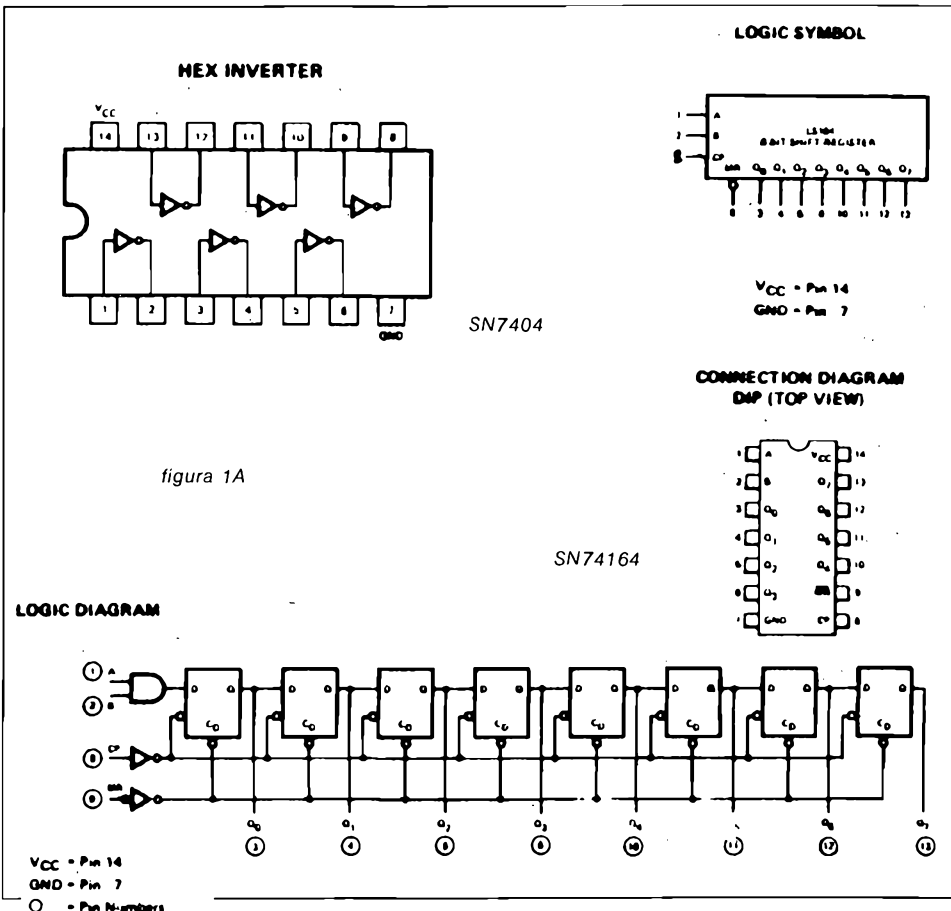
HEX INVERTER

$V_{CC}$

14 13 12 11 10 9 8

1 2 3 4 5 6 7

GND

SN7404

LOGIC SYMBOL

1 A
2 B
8 CP

LS164
8 BIT SHIFT REGISTER

MR $Q_0$ $Q_1$ $Q_2$ $Q_3$ $Q_4$ $Q_5$ $Q_6$ $Q_7$

9 3 4 5 6 10 11 12 13

$V_{CC}$ = Pin 14
GND = Pin 7

CONNECTION DIAGRAM
DIP (TOP VIEW)

| | | | |
|---|---|---|---|
| 1 | A | $V_{CC}$ | 14 |
| 2 | B | $Q_7$ | 13 |
| 3 | $Q_0$ | $Q_6$ | 12 |
| 4 | $Q_1$ | $Q_5$ | 11 |
| 5 | $Q_2$ | $Q_4$ | 10 |
| 6 | $Q_3$ | MR | 9 |
| 7 | GND | CP | 8 |

figura 1A

SN74164

LOGIC DIAGRAM

1 A
2 B
8 CP
9 MR

D Q $C_D$

$Q_0$ 3
$Q_1$ 4
$Q_2$ 5
$Q_3$ 6
$Q_4$ 10
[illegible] 11
$Q_6$ 12
$Q_7$ 13

$V_{CC}$ = Pin 14
GND = Pin 7
○ = Pin Numbers